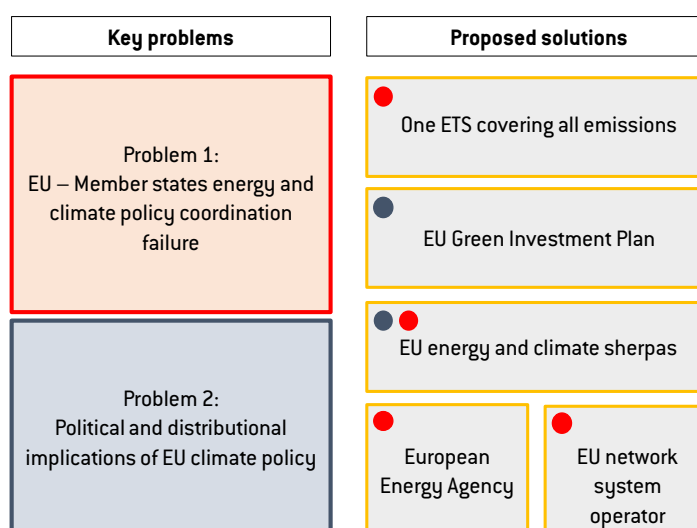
Key problems

Proposed solutions

Problem 1:
EU – Member states energy and climate policy coordination failure

Problem 2:
Political and distributional implications of EU climate policy

One ETS covering all emissions

EU Green Investment Plan

EU energy and climate sherpas

European Energy Agency

EU network system operator